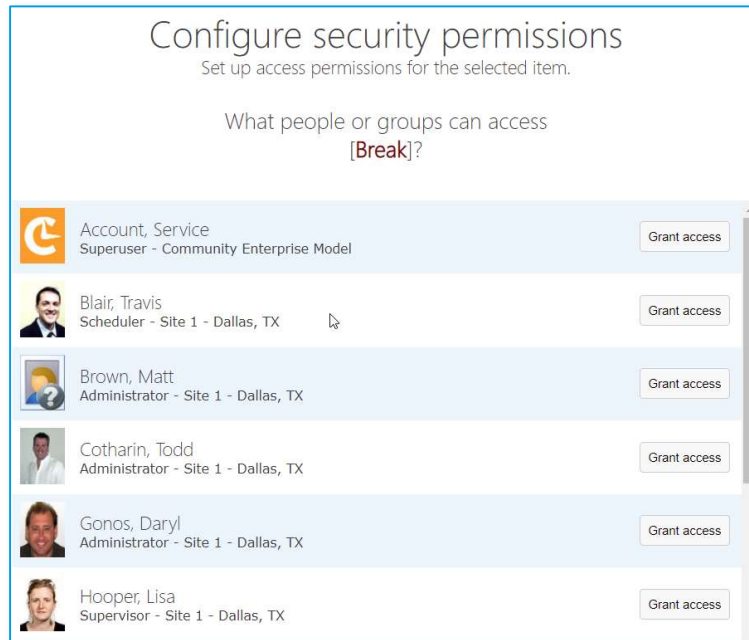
Configure security permissions
Set up access permissions for the selected item.

What people or groups can access
[Break]?

Account, Service
Superuser - Community Enterprise Model
Grant access

Blair, Travis
Scheduler - Site 1 - Dallas, TX
Grant access

Brown, Matt
Administrator - Site 1 - Dallas, TX
Grant access

Cotharin, Todd
Administrator - Site 1 - Dallas, TX
Grant access

Gonos, Daryl
Administrator - Site 1 - Dallas, TX
Grant access

Hooper, Lisa
Supervisor - Site 1 - Dallas, TX
Grant access